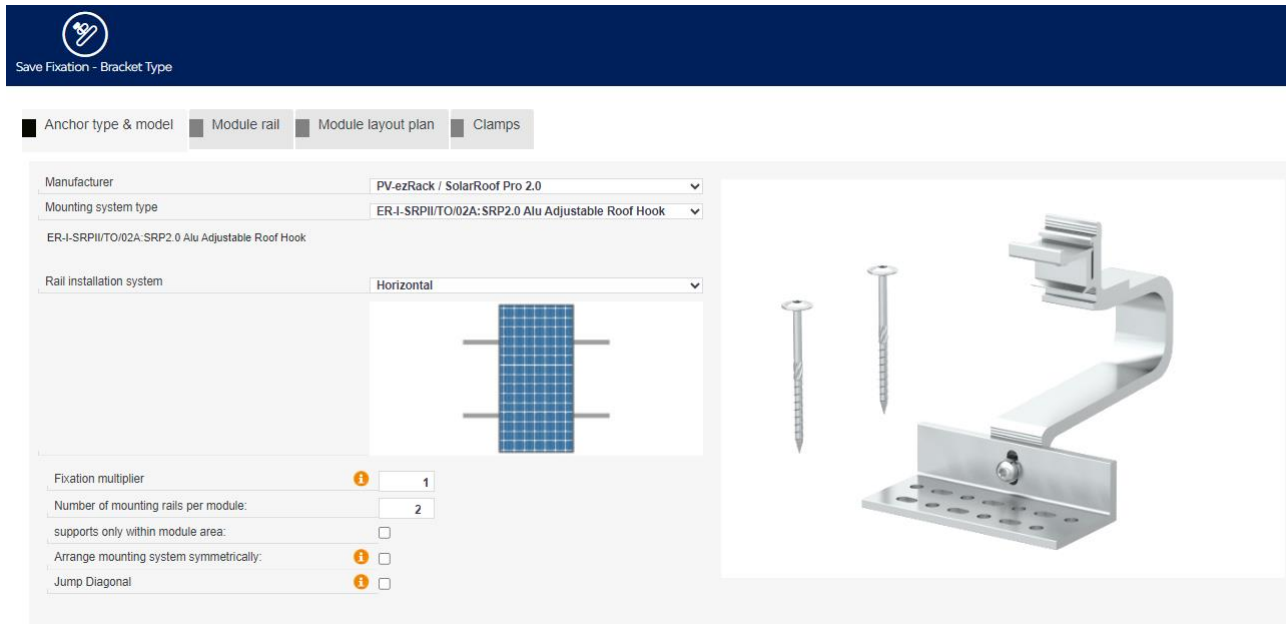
Save Fixation - Bracket Type

Anchor type & model
Module rail
Module layout plan
Clamps

Manufacturer
PV-ezRack / SolarRoof Pro 2.0
Mounting system type
ER-I-SRPII/TO/02A:SRP2.0 Alu Adjustable Roof Hook
ER-I-SRPII/TO/02A:SRP2.0 Alu Adjustable Roof Hook

Rail installation system
Horizontal

Fixation multiplier
1
Number of mounting rails per module:
2
supports only within module area:
Arrange mounting system symmetrically:
Jump Diagonal